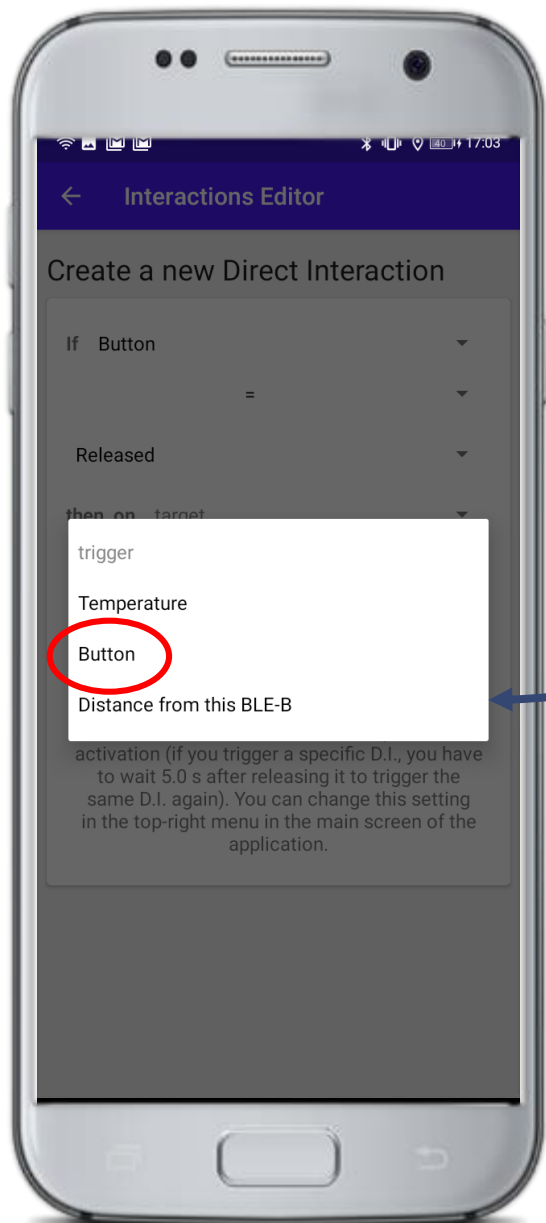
17:03

Interactions Editor

Create a new Direct Interaction

If Button

=

Released

then on target

trigger

Temperature

Button

Distance from this BLE-B

activation (if you trigger a specific D.I., you have to wait 5.0 s after releasing it to trigger the same D.I. again). You can change this setting in the top-right menu in the main screen of the application.